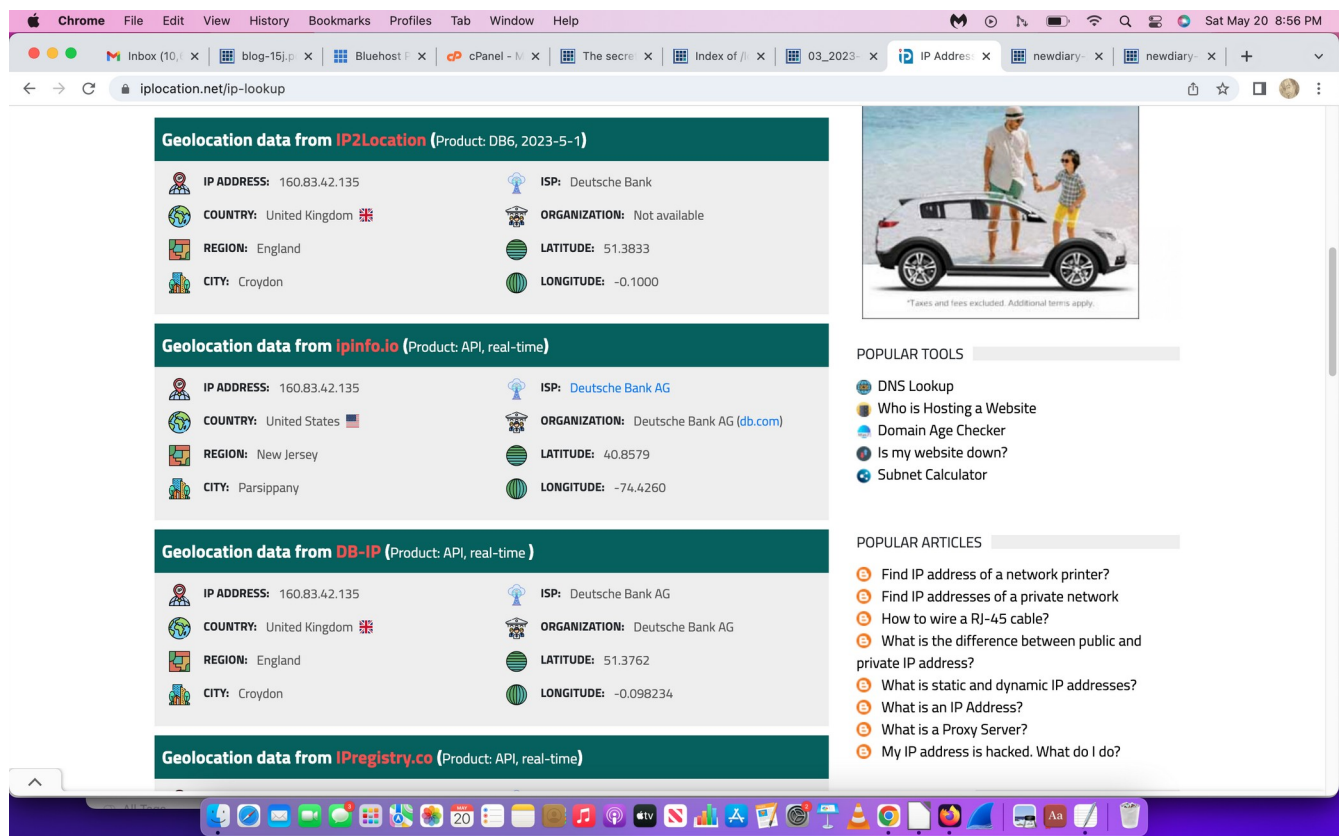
Chrome File Edit View History Bookmarks Profiles Tab Window Help

Sat May 20 8:56 PM

Inbox (10, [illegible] | blog-15j.p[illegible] | Bluehost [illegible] | cPanel - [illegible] | The secre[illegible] | Index of /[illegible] | 03_2023-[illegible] | IP Addres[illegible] | newdiary-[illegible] | newdiary-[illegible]

iplocation.net/ip-lookup

Geolocation data from IP2Location (Product: DB6, 2023-5-1)

IP ADDRESS: 160.83.42.135
ISP: Deutsche Bank
COUNTRY: United Kingdom
ORGANIZATION: Not available
REGION: England
LATITUDE: 51.3833
CITY: Croydon
LONGITUDE: -0.1000

Geolocation data from ipinfo.io (Product: API, real-time)

IP ADDRESS: 160.83.42.135
ISP: Deutsche Bank AG
COUNTRY: United States
ORGANIZATION: Deutsche Bank AG (db.com)
REGION: New Jersey
LATITUDE: 40.8579
CITY: Parsippany
LONGITUDE: -74.4260

Geolocation data from DB-IP (Product: API, real-time )

IP ADDRESS: 160.83.42.135
ISP: Deutsche Bank AG
COUNTRY: United Kingdom
ORGANIZATION: Deutsche Bank AG
REGION: England
LATITUDE: 51.3762
CITY: Croydon
LONGITUDE: -0.098234

Geolocation data from IPregistry.co (Product: API, real-time)

*Taxes and fees excluded. Additional terms apply.

POPULAR TOOLS

DNS Lookup
Who is Hosting a Website
Domain Age Checker
Is my website down?
Subnet Calculator

POPULAR ARTICLES

Find IP address of a network printer?
Find IP addresses of a private network
How to wire a RJ-45 cable?
What is the difference between public and private IP address?
What is static and dynamic IP addresses?
What is an IP Address?
What is a Proxy Server?
My IP address is hacked. What do I do?

MAY 20